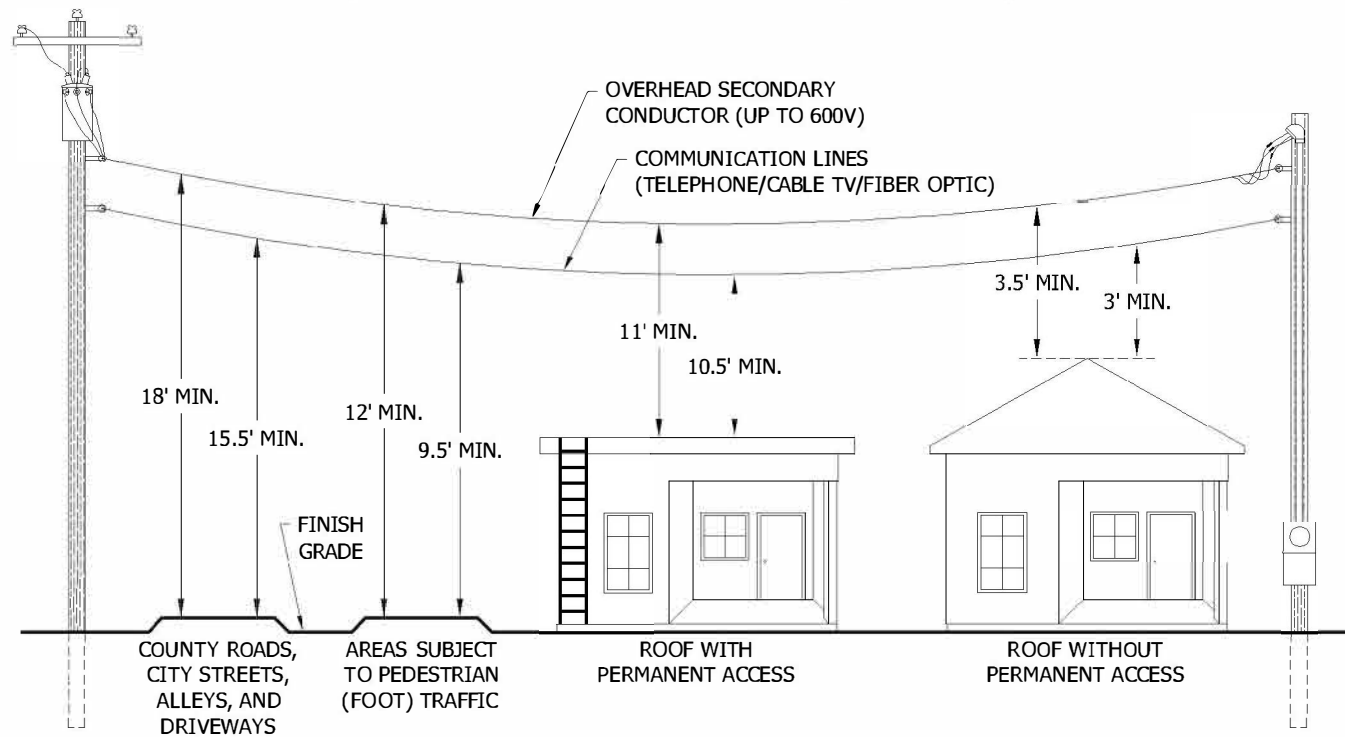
OVERHEAD SECONDARY CONDUCTOR (UP TO 600V)

COMMUNICATION LINES (TELEPHONE/CABLE TV/FIBER OPTIC)

3.5' MIN.

3' MIN.

11' MIN.

10.5' MIN.

18' MIN.

15.5' MIN.

12' MIN.

9.5' MIN.

FINISH GRADE

COUNTY ROADS, CITY STREETS, ALLEYS, AND DRIVEWAYS

AREAS SUBJECT TO PEDESTRIAN (FOOT) TRAFFIC

ROOF WITH PERMANENT ACCESS

ROOF WITHOUT PERMANENT ACCESS